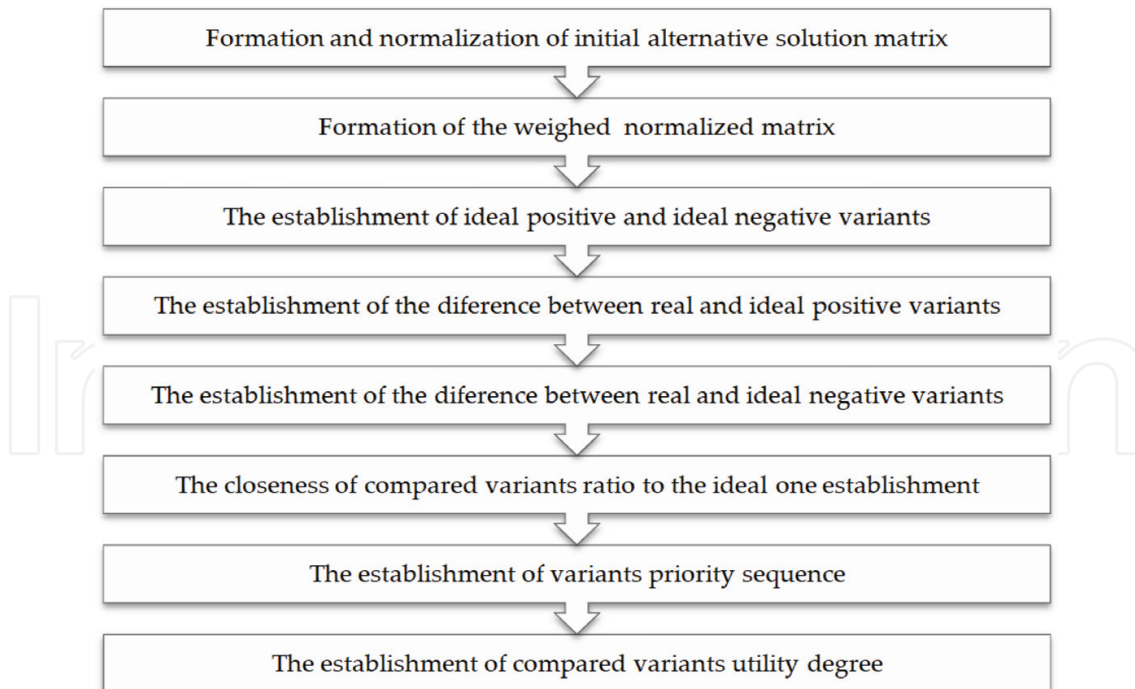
Formation and normalization of initial alternative solution matrix

Formation of the weighed normalized matrix

The establishment of ideal positive and ideal negative variants

The establishment of the diference between real and ideal positive variants

The establishment of the diference between real and ideal negative variants

The closeness of compared variants ratio to the ideal one establishment

The establishment of variants priority sequence

The establishment of compared variants utility degree